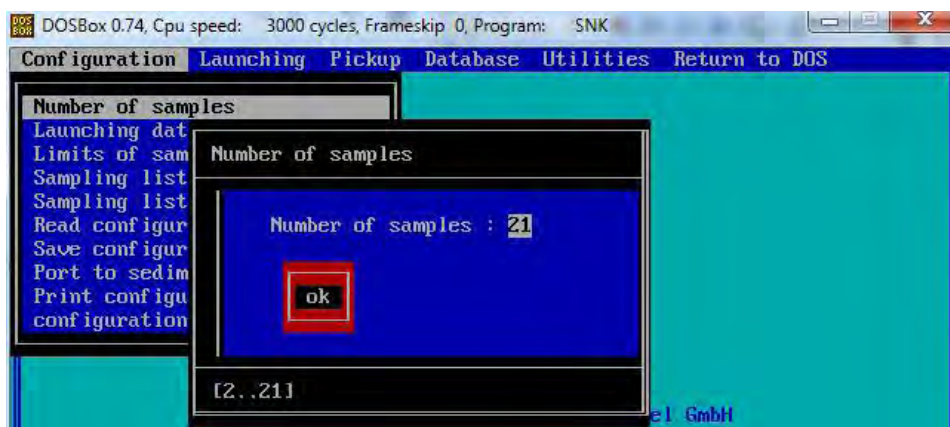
DOSBox 0.74, Cpu speed: 3000 cycles, Frameskip 0, Program: SNK

Configuration Launching Pickup Database Utilities Return to DOS

Number of samples
Launching dat
Limits of sam
Sampling list
Sampling list
Read configur
Save configur
Port to sedim
Print configu
configuration

Number of samples

Number of samples : 21

ok

[2..21]

el GmbH